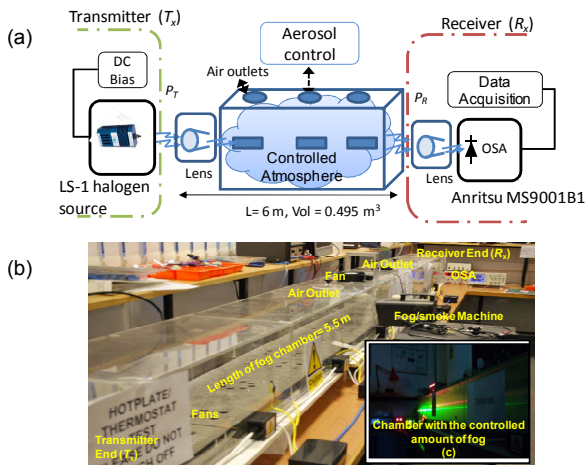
Transmitter ($T_x$)

(a)

DC Bias

$P_T$

Aerosol control

Air outlets

Receiver ($R_x$)

Data Acquisition

$P_R$

Controlled Atmosphere

OSA

Lens

Lens

LS-1 halogen source

Anritsu MS9001B1

L= 6 m, Vol = 0.495 $m^3$

(b)

Air Outlet

Receiver End ($R_x$)

Fan

OSA

Air Outlet

Fog/smoke Machine

Length of fog chamber= 5.5 m

HOTPLATE/ THERMOSTAT ON OFF

Fans

Transmitter End ($T_x$)

Chamber with the controlled amount of fog
(c)